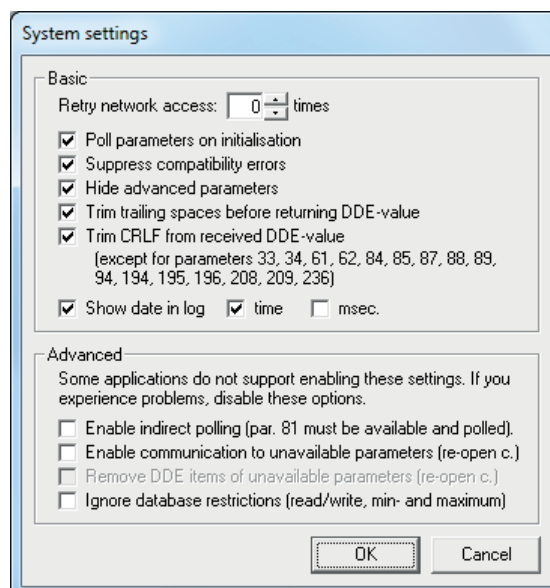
System settings

Basic

Retry network access: 0 times

Poll parameters on initialisation

Suppress compatibility errors

Hide advanced parameters

Trim trailing spaces before returning DDE-value

Trim CRLF from received DDE-value (except for parameters 33, 34, 61, 62, 84, 85, 87, 88, 89, 94, 194, 195, 196, 208, 209, 236)

Show date in log time msec.

Advanced

Some applications do not support enabling these settings. If you experience problems, disable these options.

Enable indirect polling (par. 81 must be available and polled).

Enable communication to unavailable parameters (re-open c.)

Remove DDE items of unavailable parameters (re-open c.)

Ignore database restrictions (read/write, min- and maximum)

OK Cancel